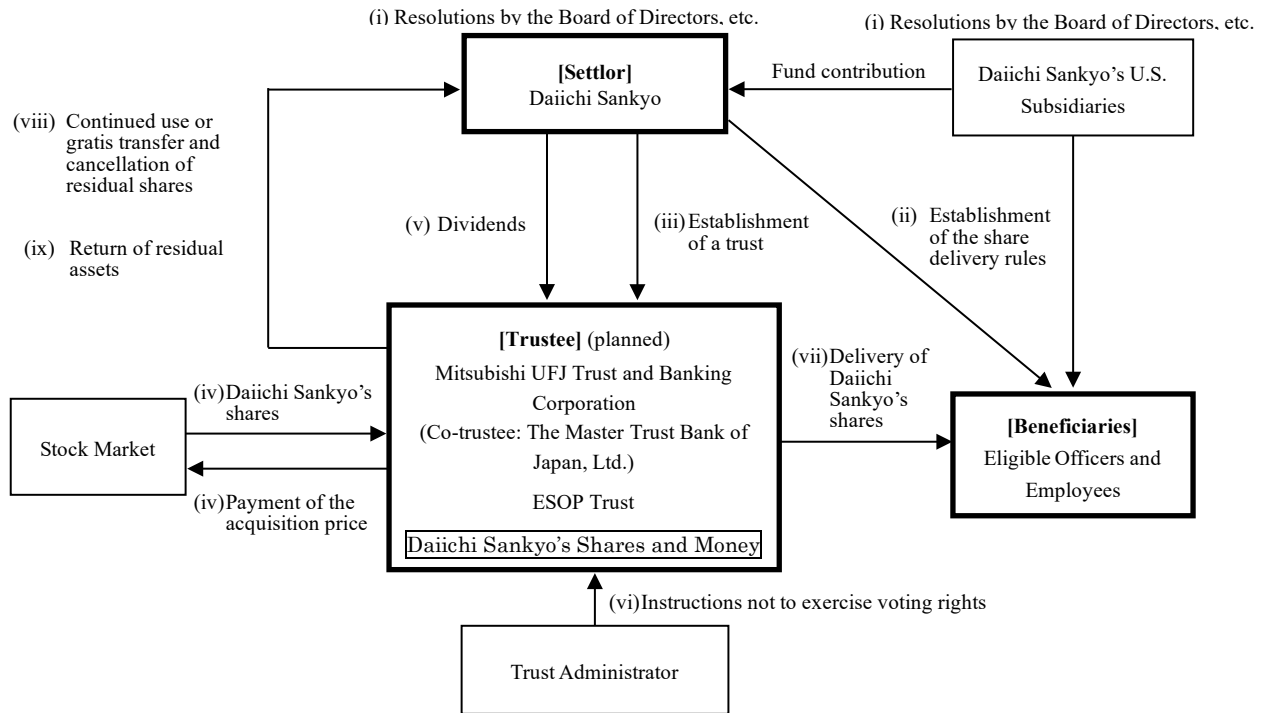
(i) Resolutions by the Board of Directors, etc.

(i) Resolutions by the Board of Directors, etc.

[Settlor]
Daiichi Sankyo

Fund contribution

Daiichi Sankyo's U.S. Subsidiaries

(viii) Continued use or gratis transfer and cancellation of residual shares

(ix) Return of residual assets

(v) Dividends

(iii) Establishment of a trust

(ii) Establishment of the share delivery rules

[Trustee] (planned)
Mitsubishi UFJ Trust and Banking Corporation
(Co-trustee: The Master Trust Bank of Japan, Ltd.)
ESOP Trust
Daiichi Sankyo's Shares and Money

(iv) Daiichi Sankyo's shares

Stock Market

(iv) Payment of the acquisition price

(vii) Delivery of Daiichi Sankyo's shares

[Beneficiaries]
Eligible Officers and Employees

(vi) Instructions not to exercise voting rights

Trust Administrator